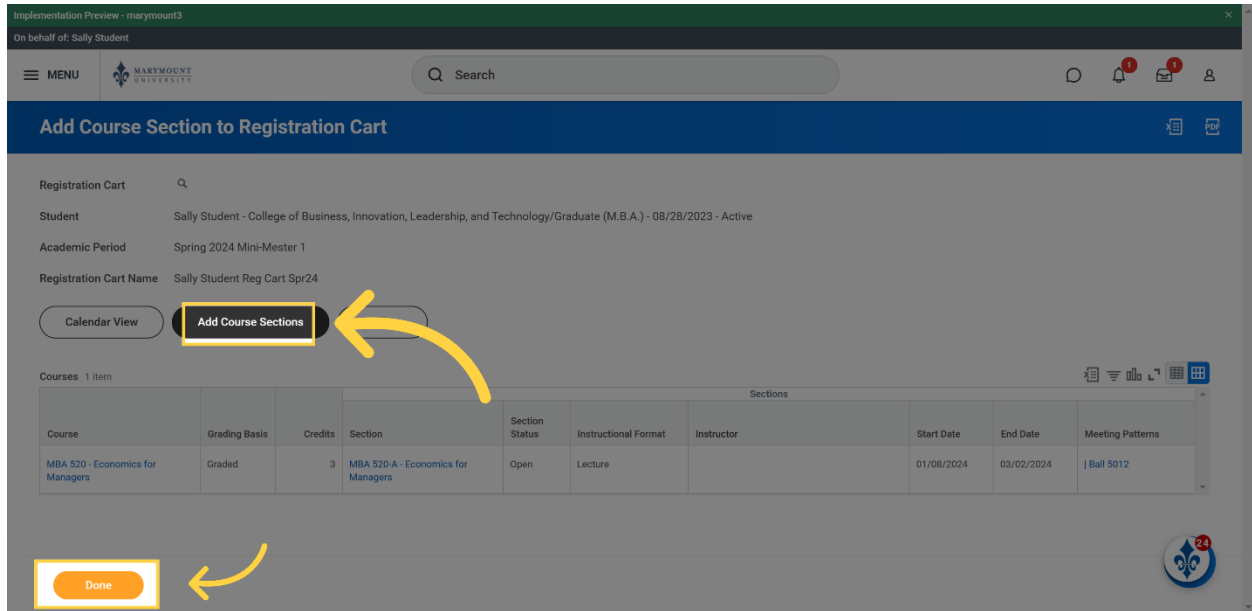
Implementation Preview - marymount3

On behalf of: Sally Student

MENU

MARYMOUNT UNIVERSITY

Search

1

1

Add Course Section to Registration Cart

Registration Cart

Student Sally Student - College of Business, Innovation, Leadership, and Technology/Graduate (M.B.A.) - 08/28/2023 - Active

Academic Period Spring 2024 Mini-Mester 1

Registration Cart Name Sally Student Reg Cart Spr24

Calendar View

Add Course Sections

Courses 1 item

| Course | Grading Basis | Credits | Section | Section Status | Instructional Format | Instructor | Start Date | End Date | Meeting Patterns |
|---|---|---|---|---|---|---|---|---|---|
| MBA 520 - Economics for Managers | Graded | 3 | MBA 520-A - Economics for Managers | Open | Lecture | | 01/08/2024 | 03/02/2024 | \| Ball 5012 |

Sections

Done

24